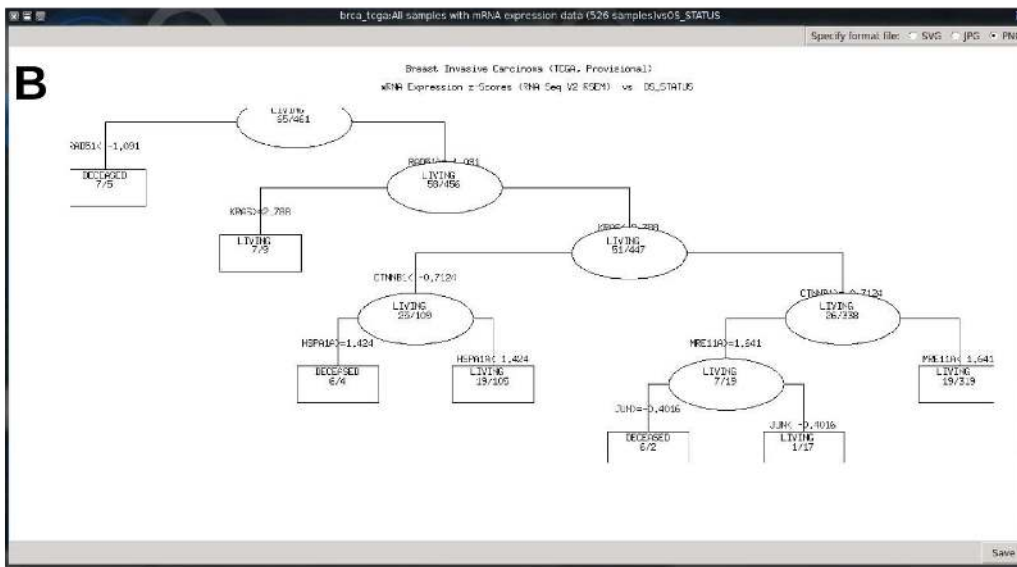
brca_tcga:All samples with mRNA expression data (526 samples)vsOS_STATUS

Specify format file: SVG JPG PNG

B

Breast Invasive Carcinoma (TCGA, Provisional)

mRNA Expression z-Scores (RNA Seq V2 RSEM) vs OS_STATUS

LIVING
65/461

RAD51< -1,091

DECEASED
7/5

RAD51>=-1,091

LIVING
58/456

KRAS>=2,288

LIVING
7/9

KRAS<2,288

LIVING
51/447

CTNNB1<-0,7124

LIVING
25/109

HSPA1A>=1,424

DECEASED
6/4

HSPA1A<1,424

LIVING
19/105

CTNNB1>=-0,7124

LIVING
26/338

MRE11A>=1,641

LIVING
7/19

JUN>=-0,4016

DECEASED
6/2

JUN<-0,4016

LIVING
1/17

MRE11A<1,641

LIVING
19/319

Save